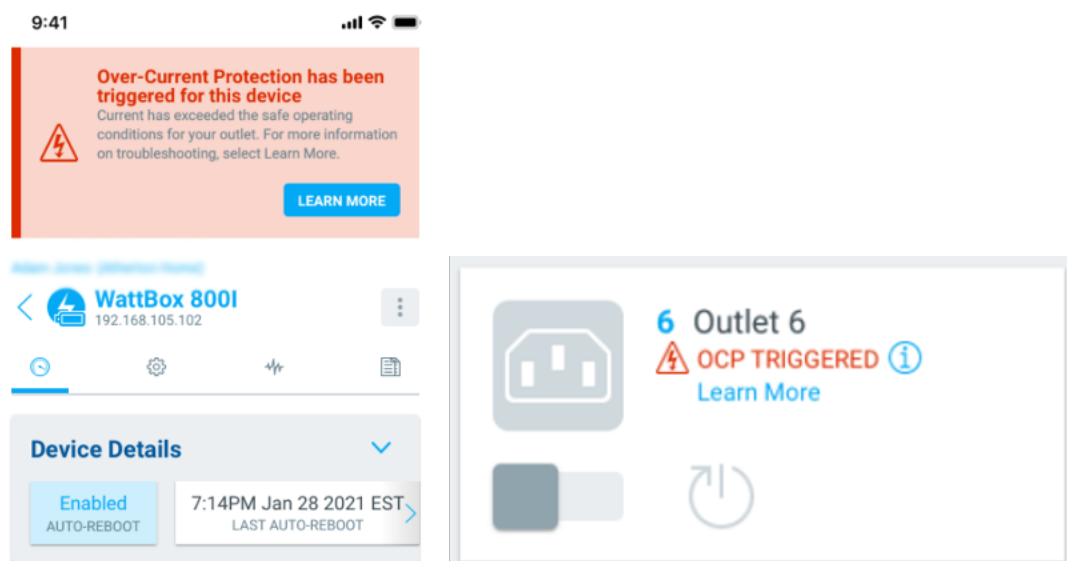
9:41

Over-Current Protection has been triggered for this device
Current has exceeded the safe operating conditions for your outlet. For more information on troubleshooting, select Learn More.

LEARN MORE

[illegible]

WattBox 800I
192.168.105.102

Device Details

Enabled
AUTO-REBOOT

7:14PM Jan 28 2021 EST
LAST AUTO-REBOOT

6 Outlet 6
OCP TRIGGERED
Learn More